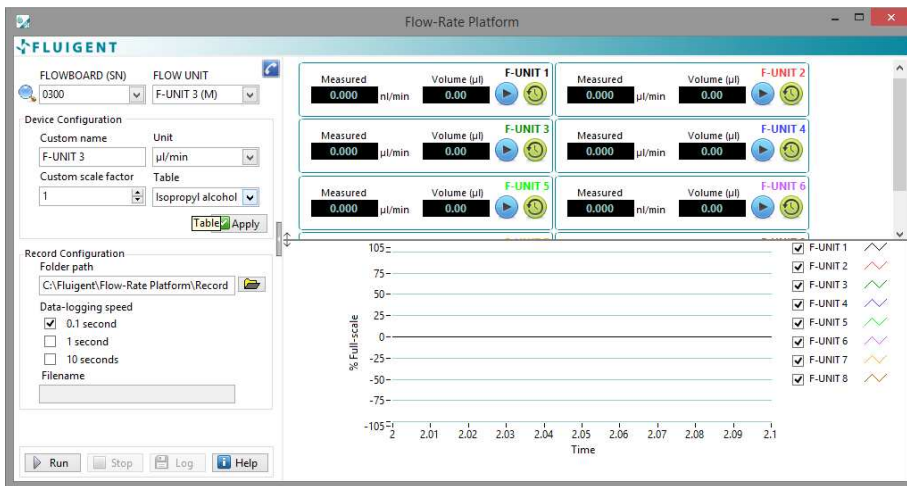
Flow-Rate Platform

FLUIGENT

FLOWBOARD (SN)
0300
FLOW UNIT
F-UNIT 3 (M)

Device Configuration
Custom name
F-UNIT 3
Unit
µl/min
Custom scale factor
1
Table
Isopropyl alcohol
Table
Apply

Record Configuration
Folder path
C:\Fluigent\Flow-Rate Platform\Record
Data-logging speed
0.1 second
1 second
10 seconds
Filename

Run
Stop
Log
Help

Measured
0.000 nl/min
Volume (µl)
0.00
F-UNIT 1

Measured
0.000 µl/min
Volume (µl)
0.00
F-UNIT 2

Measured
0.000 µl/min
Volume (µl)
0.00
F-UNIT 3

Measured
0.000 µl/min
Volume (µl)
0.00
F-UNIT 4

Measured
0.000 µl/min
Volume (µl)
0.00
F-UNIT 5

Measured
0.000 nl/min
Volume (µl)
0.00
F-UNIT 6

105
75
50
25
0
-25
-50
-75
-105
% Full-scale
2 2.01 2.02 2.03 2.04 2.05 2.06 2.07 2.08 2.09 2.1
Time

F-UNIT 1
F-UNIT 2
F-UNIT 3
F-UNIT 4
F-UNIT 5
F-UNIT 6
F-UNIT 7
F-UNIT 8